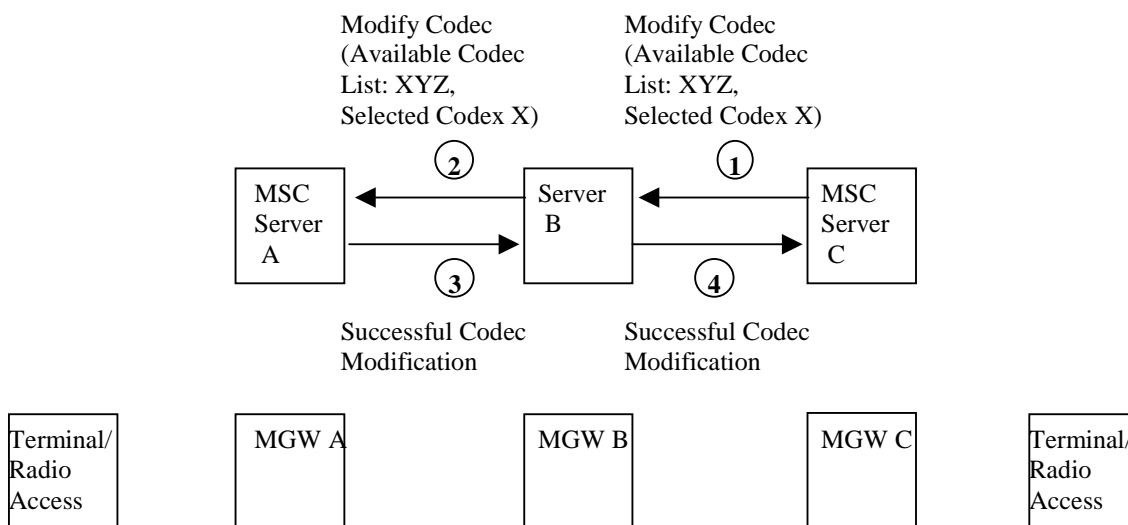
Modify Codec (Available Codec List: XYZ, Selected Codex X)

Modify Codec (Available Codec List: XYZ, Selected Codex X)

2

1

MSC Server A

Server B

MSC Server C

3

4

Successful Codec Modification

Successful Codec Modification

Terminal/ Radio Access

MGW A

MGW B

MGW C

Terminal/ Radio Access